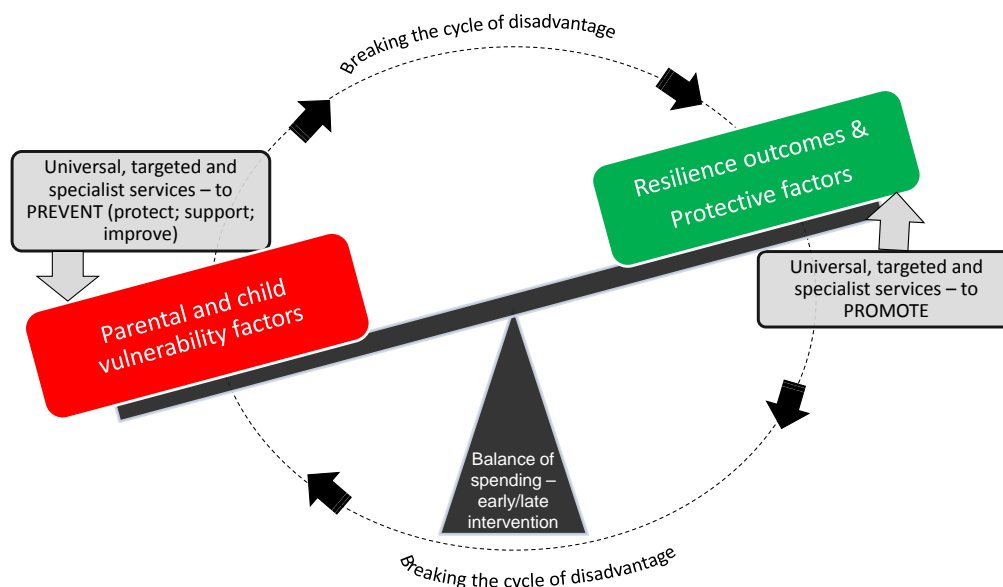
Breaking the cycle of disadvantage

Universal, targeted and specialist services – to PREVENT (protect; support; improve)

Resilience outcomes & Protective factors

Parental and child vulnerability factors

Universal, targeted and specialist services – to PROMOTE

Balance of spending – early/late intervention

Breaking the cycle of disadvantage